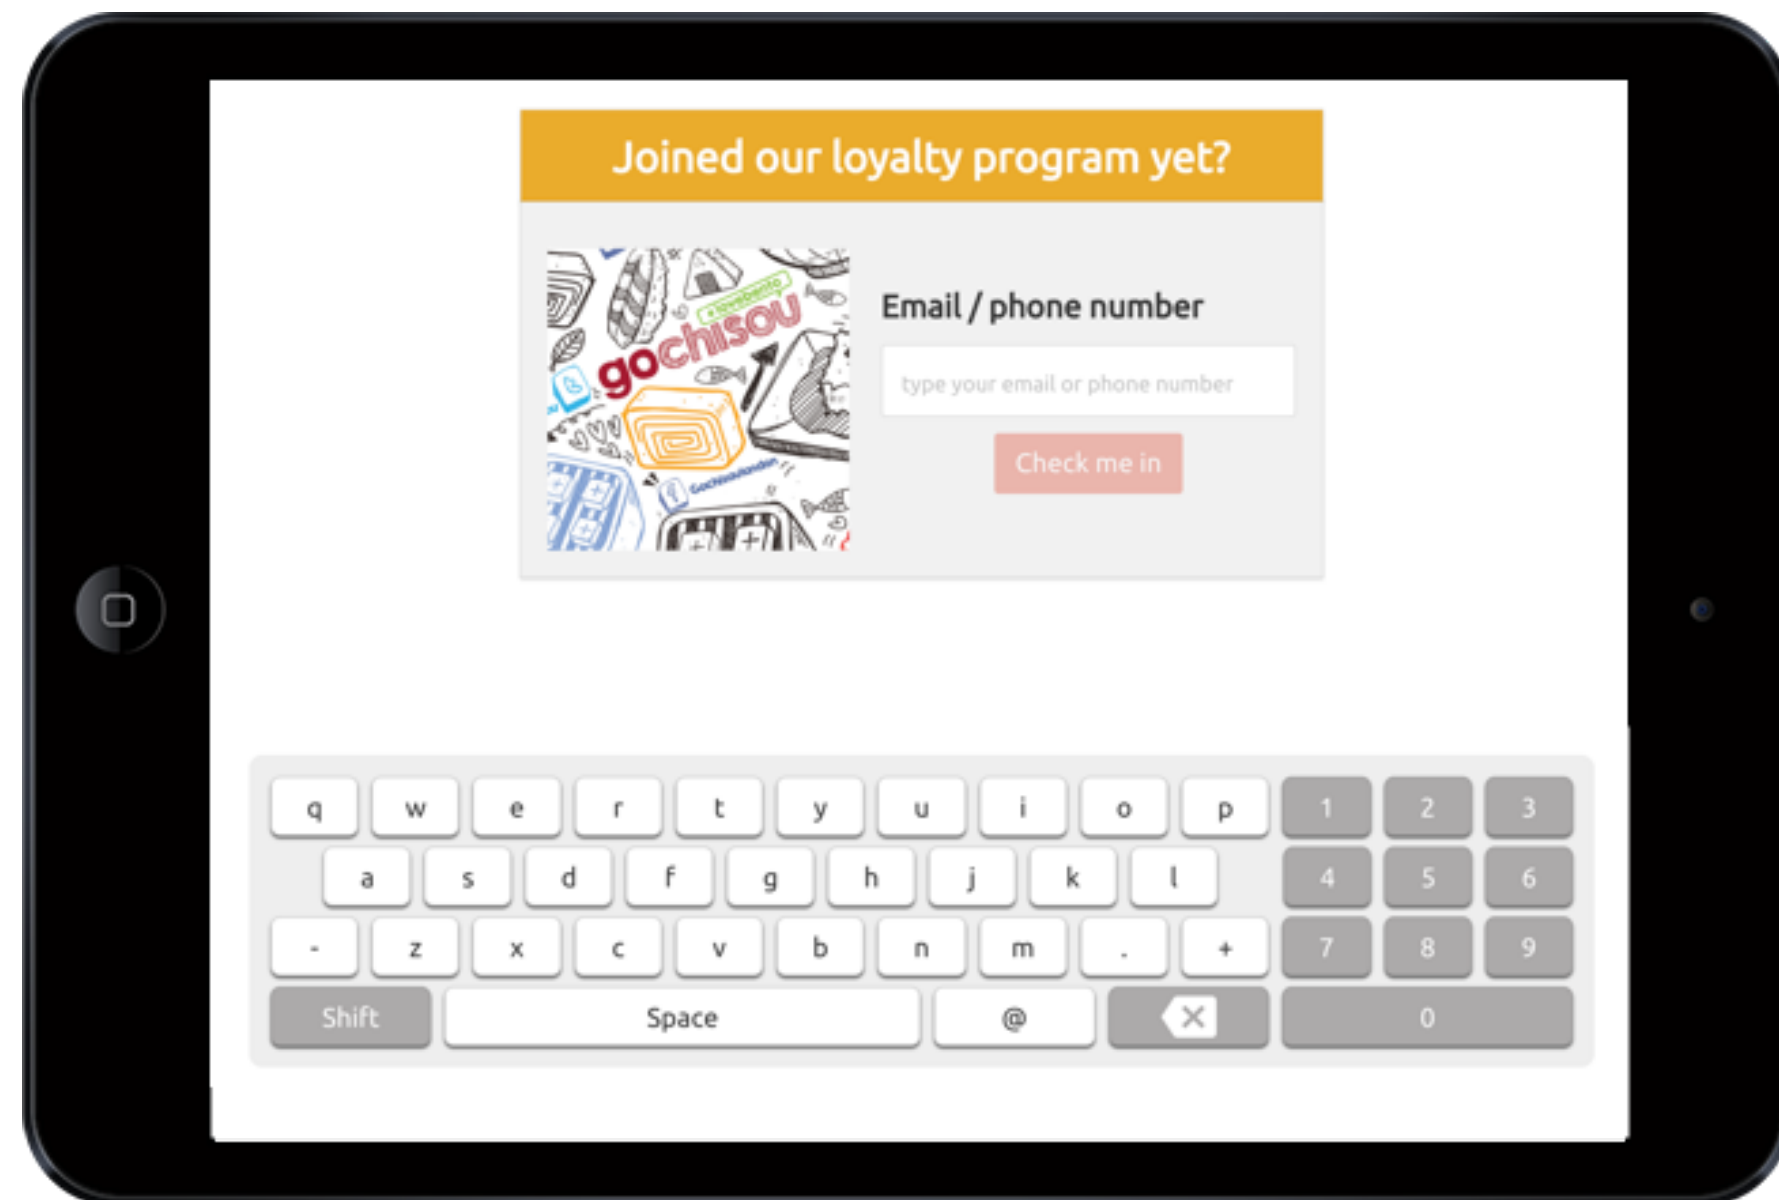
Joined our loyalty program yet?

gochisou

#lovebento

Email / phone number

type your email or phone number

Check me in

q w e r t y u i o p 1 2 3

a s d f g h j k l 4 5 6

- z x c v b n m . + 7 8 9

Shift Space @ 0